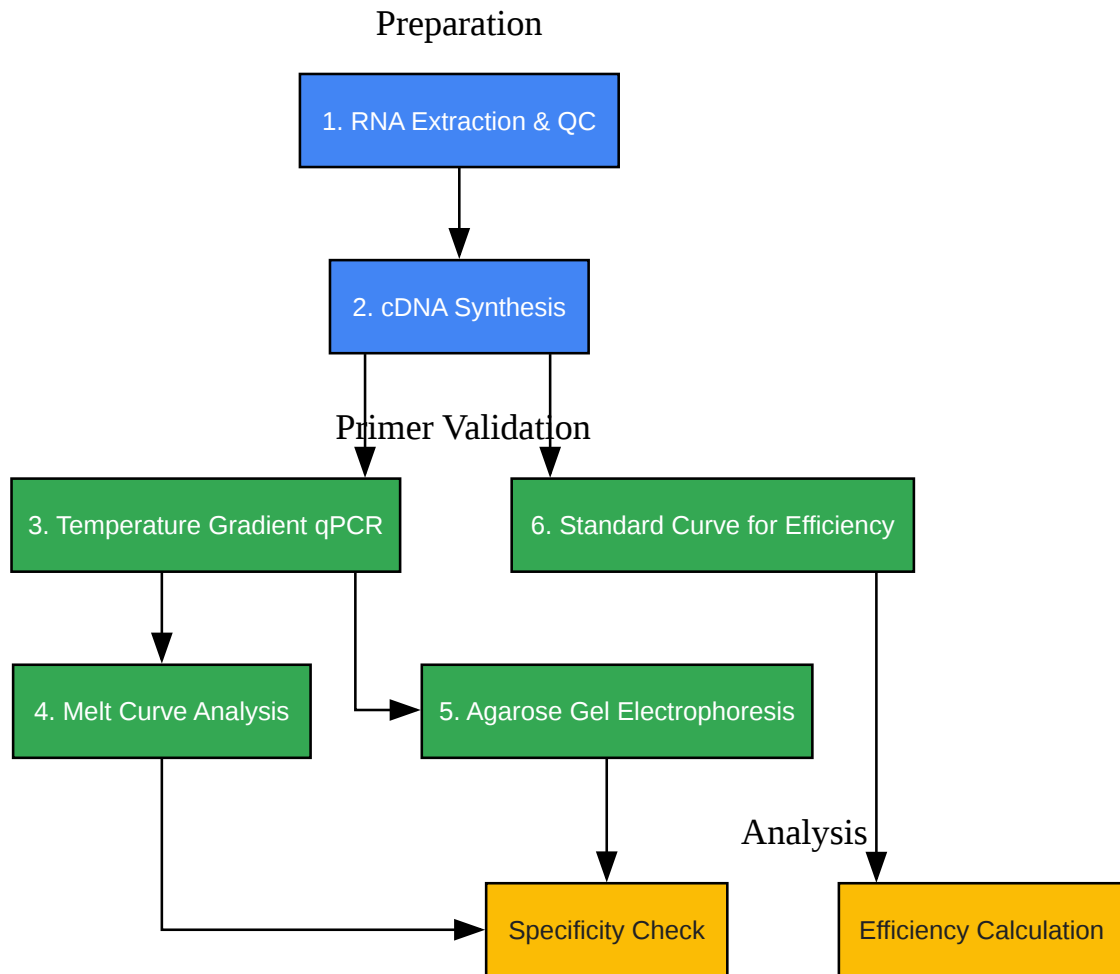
Preparation

1. RNA Extraction & QC

2. cDNA Synthesis

Primer Validation

3. Temperature Gradient qPCR

6. Standard Curve for Efficiency

4. Melt Curve Analysis

5. Agarose Gel Electrophoresis

Analysis

Specificity Check

Efficiency Calculation